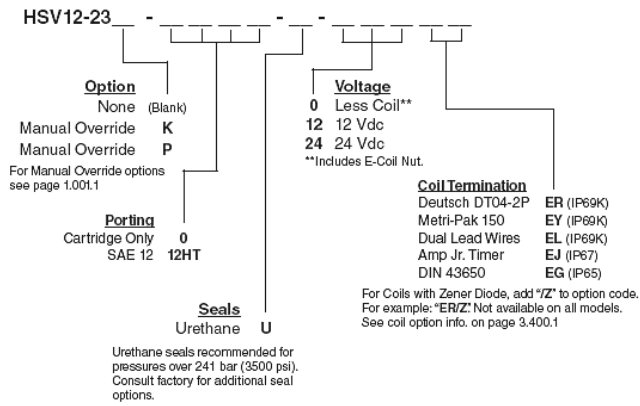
HSV12-23__ - __ __ __ __ - __ - __ __ __ __ __

Option
None (Blank)
Manual Override K
Manual Override P
For Manual Override options see page 1.001.1

Porting
Cartridge Only 0
SAE 12 12HT

Seals
Urethane U
Urethane seals recommended for pressures over 241 bar (3500 psi). Consult factory for additional seal options.

Voltage
0 Less Coil**
12 12 Vdc
24 24 Vdc
**Includes E-Coil Nut.

Coil Termination
Deutsch DT04-2P ER (IP69K)
Metri-Pak 150 EY (IP69K)
Dual Lead Wires EL (IP69K)
Amp Jr. Timer EJ (IP67)
DIN 43650 EG (IP65)
For Coils with Zener Diode, add "/Z" to option code. For example: "ER/Z." Not available on all models. See coil option info. on page 3.400.1